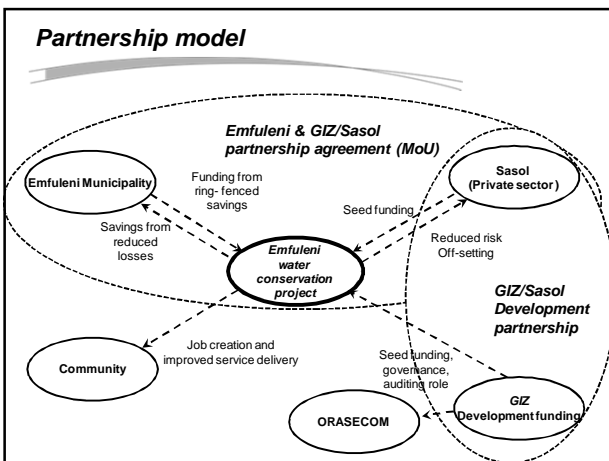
Partnership model

Emfuleni & GIZ/Sasol partnership agreement (MoU)

Emfuleni Municipality

Funding from ring- fenced savings

Savings from reduced losses

Sasol (Private sector)

Seed funding

Reduced risk Off-setting

Emfuleni water conservation project

GIZ/Sasol Development partnership

Community

Job creation and improved service delivery

Seed funding, governance, auditing role

ORASECOM

GIZ Development funding